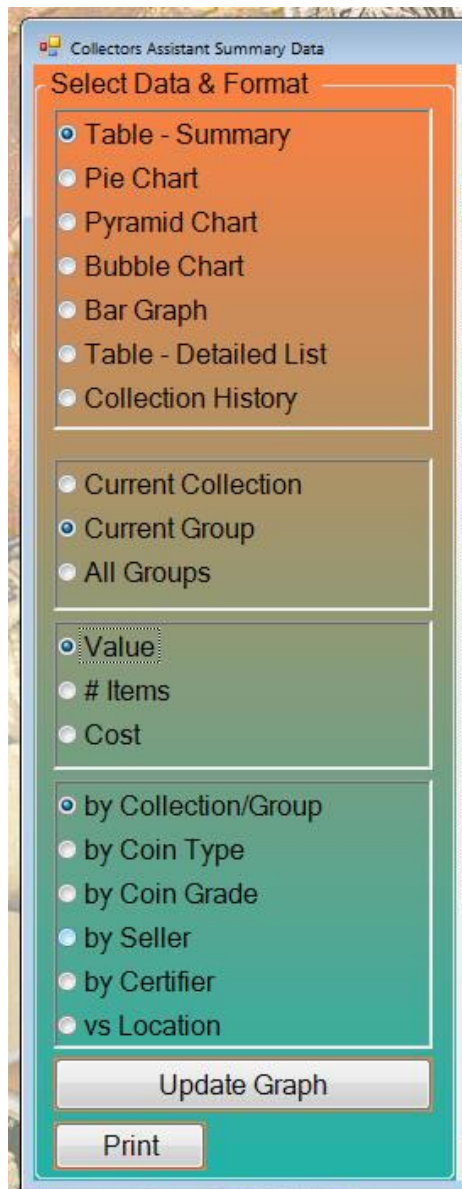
Collectors Assistant Summary Data

Select Data & Format

Table - Summary
Pie Chart
Pyramid Chart
Bubble Chart
Bar Graph
Table - Detailed List
Collection History

Current Collection
Current Group
All Groups

Value
# Items
Cost

by Collection/Group
by Coin Type
by Coin Grade
by Seller
by Certifier
vs Location

Update Graph

Print